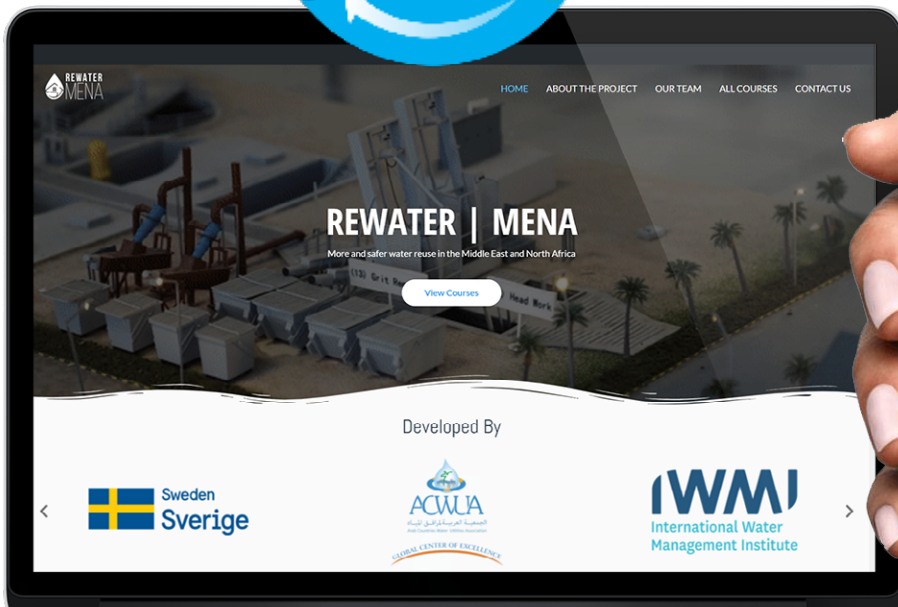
REWATER MENA

HOME ABOUT THE PROJECT OUR TEAM ALL COURSES CONTACT US

REWATER | MENA

More and safer water reuse in the Middle East and North Africa

View Courses

(13) Grit R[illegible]

Head Work

Developed By

Sweden Sverige

ACWUA

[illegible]

GLOBAL CENTER OF EXCELLENCE

IWMI

International Water Management Institute